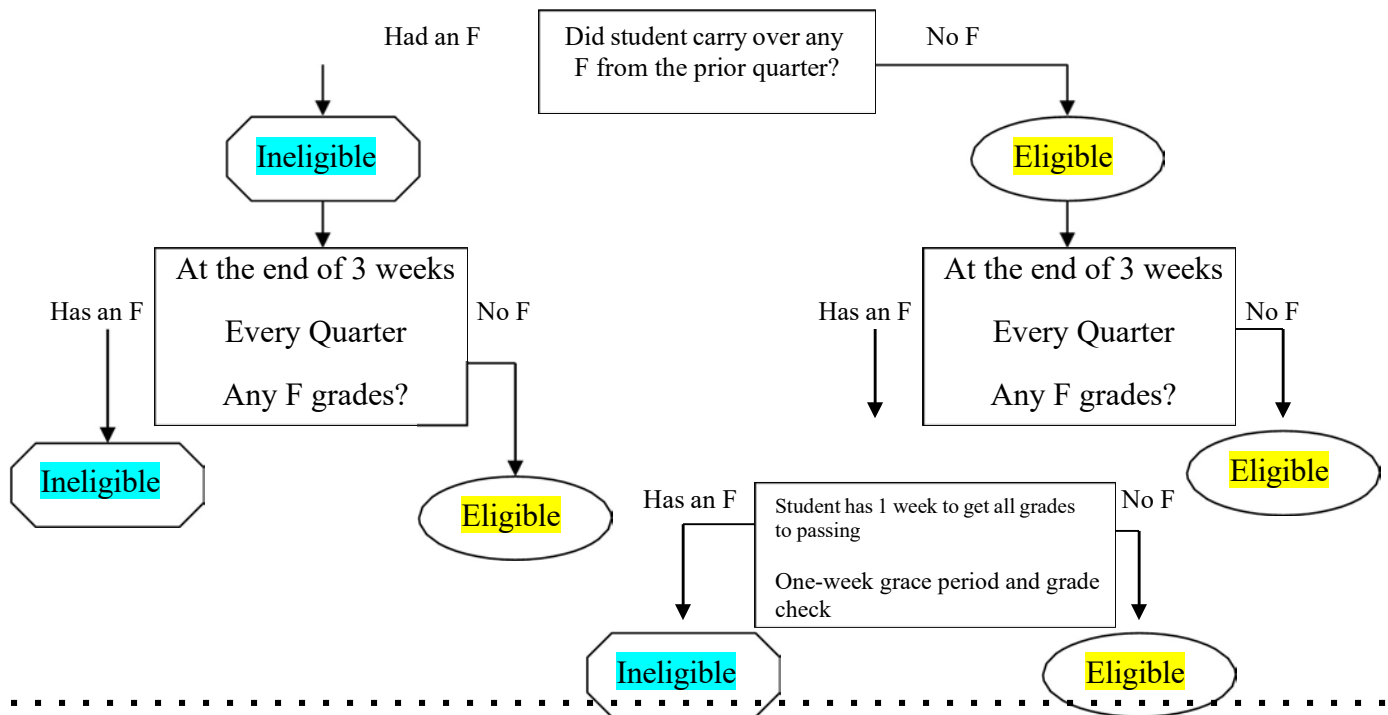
Did student carry over any F from the prior quarter?

Had an F

No F

Ineligible

Eligible

At the end of 3 weeks

Every Quarter

Any F grades?

Has an F

No F

Ineligible

Eligible

At the end of 3 weeks

Every Quarter

Any F grades?

Has an F

No F

Eligible

Has an F

Student has 1 week to get all grades to passing

One-week grace period and grade check

No F

Ineligible

Eligible